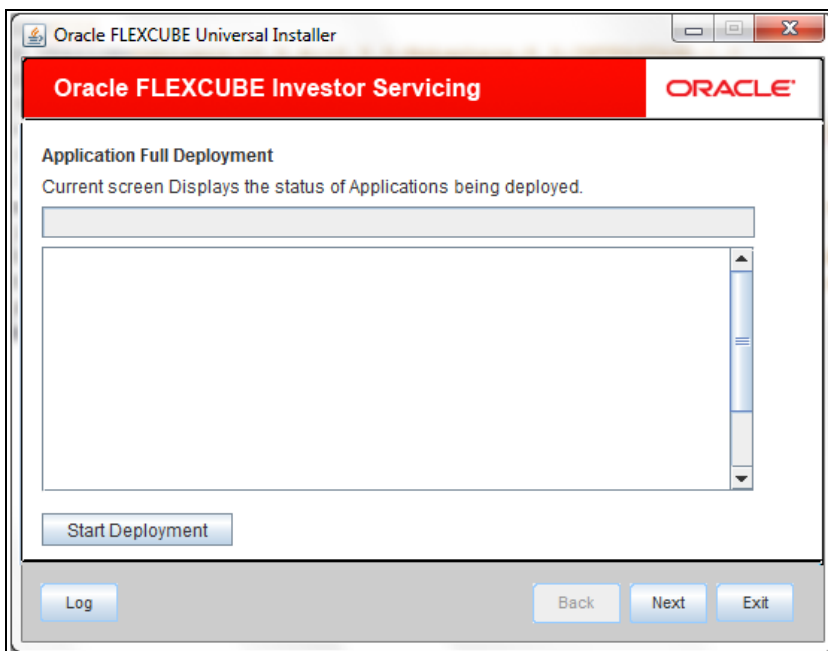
Oracle FLEXCUBE Universal Installer

Oracle FLEXCUBE Investor Servicing

ORACLE

Application Full Deployment

Current screen Displays the status of Applications being deployed.

Start Deployment

Log

Back

Next

Exit